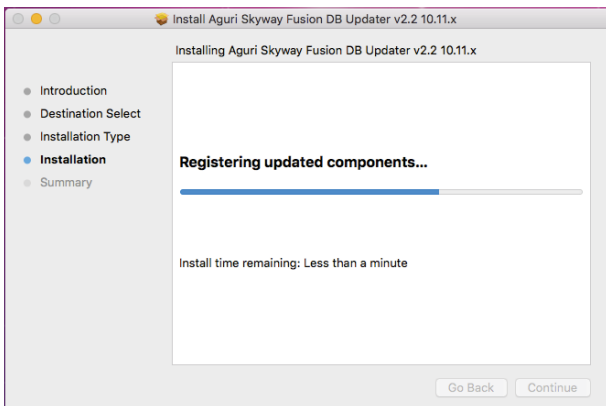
Install Aguri Skyway Fusion DB Updater v2.2 10.11.x

Installing Aguri Skyway Fusion DB Updater v2.2 10.11.x

Introduction
Destination Select
Installation Type
Installation
Summary

Registering updated components...

Install time remaining: Less than a minute

Go Back
Continue